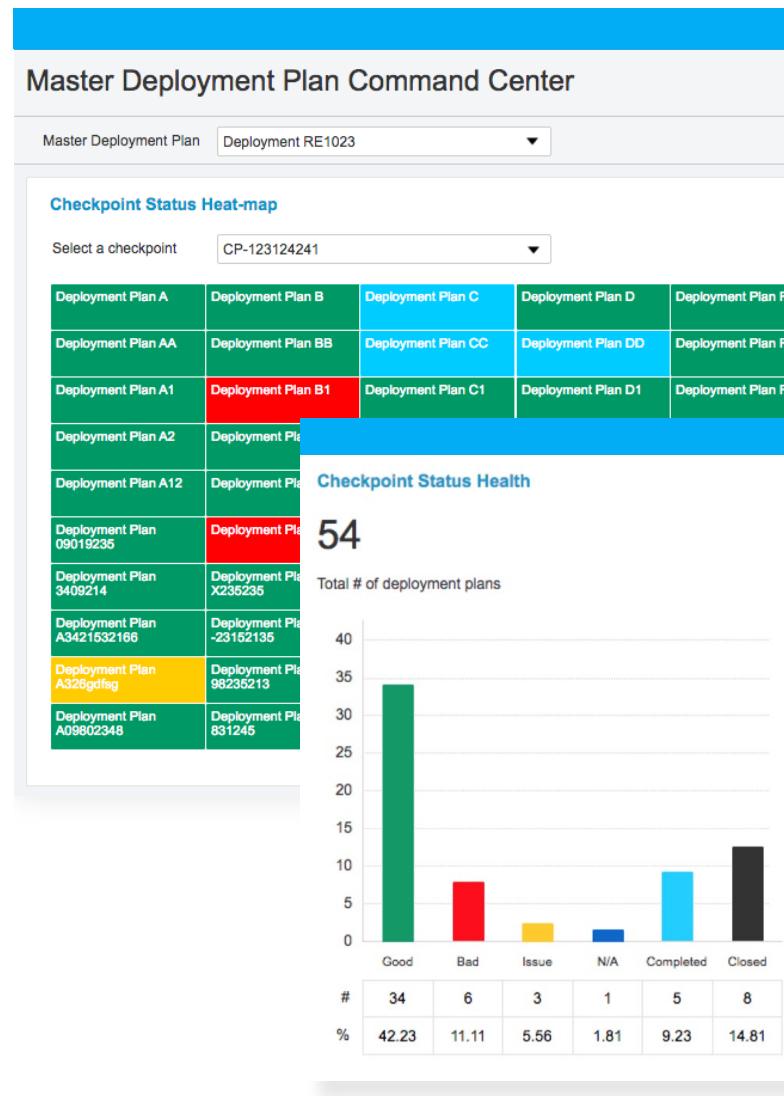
Master Deployment Plan Command Center

Master Deployment Plan Deployment RE1023

Checkpoint Status Heat-map

Select a checkpoint CP-123124241

| Deployment Plan A | Deployment Plan B | Deployment Plan C | Deployment Plan D | Deployment Plan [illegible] |
|---|---|---|---|---|
| Deployment Plan AA | Deployment Plan BB | Deployment Plan CC | Deployment Plan DD | Deployment Plan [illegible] |
| Deployment Plan A1 | Deployment Plan B1 | Deployment Plan C1 | Deployment Plan D1 | Deployment Plan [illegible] |
| Deployment Plan A2 | Deployment Pla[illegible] | | | |
| Deployment Plan A12 | Deployment Pla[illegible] | | | |
| Deployment Plan 09019235 | Deployment Pla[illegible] | | | |
| Deployment Plan 3409214 | Deployment Pla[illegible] X235235 | | | |
| Deployment Plan A3421532166 | Deployment Pla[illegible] -23152135 | | | |
| Deployment Plan A326gdfsg | Deployment Pla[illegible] 98235213 | | | |
| Deployment Plan A09802348 | Deployment Pla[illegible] 831245 | | | |

Checkpoint Status Health

54

Total # of deployment plans

40
35
30
25
20
15
10
5
0

| | Good | Bad | Issue | N/A | Completed | Closed |
|---|---|---|---|---|---|---|
| # | 34 | 6 | 3 | 1 | 5 | 8 |
| % | 42.23 | 11.11 | 5.56 | 1.81 | 9.23 | 14.81 |